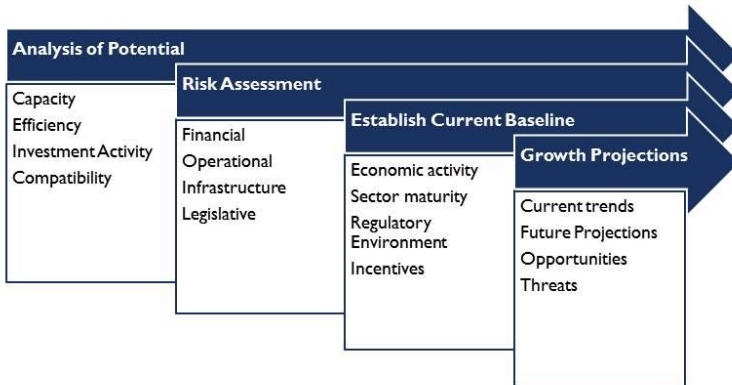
Analysis of Potential

Capacity
Efficiency
Investment Activity
Compatibility

Risk Assessment

Financial
Operational
Infrastructure
Legislative

Establish Current Baseline

Economic activity
Sector maturity
Regulatory Environment
Incentives

Growth Projections

Current trends
Future Projections
Opportunities
Threats